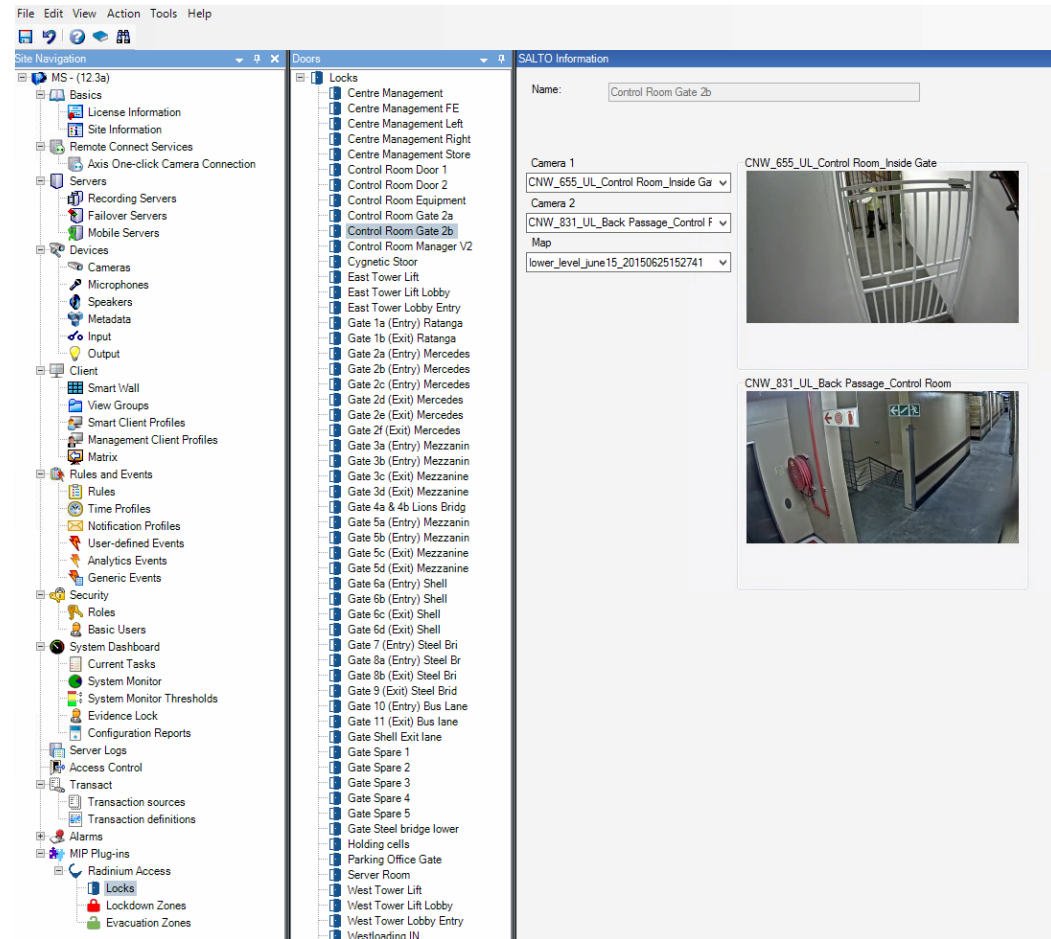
File Edit View Action Tools Help

Site Navigation

MS - (12.3a)
Basics
License Information
Site Information
Remote Connect Services
Axis One-click Camera Connection
Servers
Recording Servers
Failover Servers
Mobile Servers
Devices
Cameras
Microphones
Speakers
Metadata
Input
Output
Client
Smart Wall
View Groups
Smart Client Profiles
Management Client Profiles
Matrix
Rules and Events
Rules
Time Profiles
Notification Profiles
User-defined Events
Analytics Events
Generic Events
Security
Roles
Basic Users
System Dashboard
Current Tasks
System Monitor
System Monitor Thresholds
Evidence Lock
Configuration Reports
Server Logs
Access Control
Transact
Transaction sources
Transaction definitions
Alarms
MIP Plug-ins
Radinium Access
Locks
Lockdown Zones
Evacuation Zones

Doors

Locks
Centre Management
Centre Management FE
Centre Management Left
Centre Management Right
Centre Management Store
Control Room Door 1
Control Room Door 2
Control Room Equipment
Control Room Gate 2a
Control Room Gate 2b
Control Room Manager V2
Cygnetic Stoor
East Tower Lift
East Tower Lift Lobby
East Tower Lobby Entry
Gate 1a (Entry) Ratanga
Gate 1b (Exit) Ratanga
Gate 2a (Entry) Mercedes
Gate 2b (Entry) Mercedes
Gate 2c (Entry) Mercedes
Gate 2d (Exit) Mercedes
Gate 2e (Exit) Mercedes
Gate 2f (Exit) Mercedes
Gate 3a (Entry) Mezzanin
Gate 3b (Entry) Mezzanin
Gate 3c (Exit) Mezzanine
Gate 3d (Exit) Mezzanine
Gate 4a & 4b Lions Bridg
Gate 5a (Entry) Mezzanin
Gate 5b (Entry) Mezzanin
Gate 5c (Exit) Mezzanine
Gate 5d (Exit) Mezzanine
Gate 6a (Entry) Shell
Gate 6b (Entry) Shell
Gate 6c (Exit) Shell
Gate 6d (Exit) Shell
Gate 7 (Entry) Steel Bri
Gate 8a (Entry) Steel Br
Gate 8b (Exit) Steel Bri
Gate 9 (Exit) Steel Brid
Gate 10 (Entry) Bus Lane
Gate 11 (Exit) Bus lane
Gate Shell Exit lane
Gate Spare 1
Gate Spare 2
Gate Spare 3
Gate Spare 4
Gate Spare 5
Gate Steel bridge lower
Holding cells
Parking Office Gate
Server Room
West Tower Lift
West Tower Lift Lobby
West Tower Lobby Entry
Westloading IN

SALTO Information

Name: Control Room Gate 2b

Camera 1
CNW_655_UL_Control Room_Inside Ga
Camera 2
CNW_831_UL_Back Passage_Control F
Map
lower_level_june15_20150625152741

CNW_655_UL_Control Room_Inside Gate

CNW_831_UL_Back Passage_Control Room